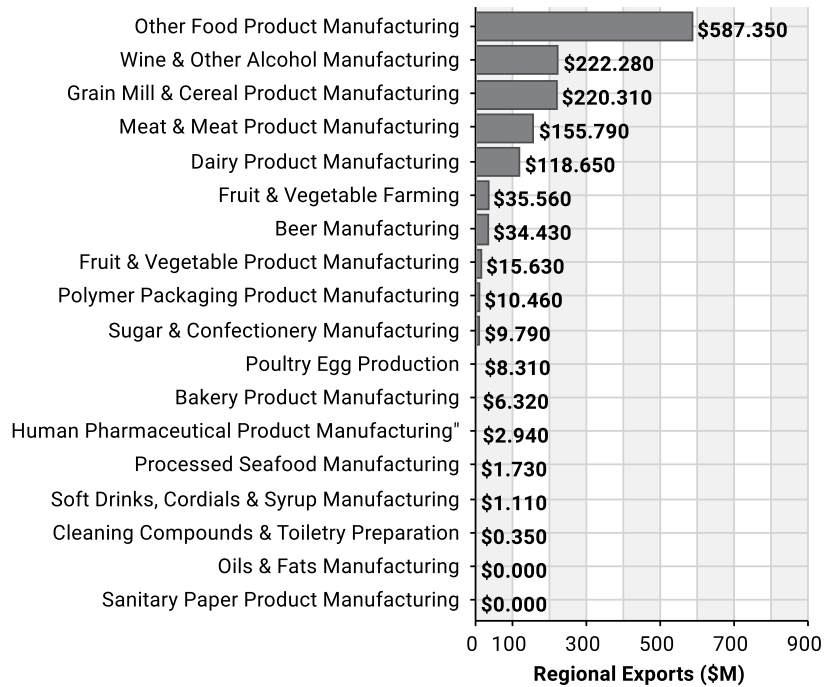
| Category | Regional Exports ($M) |
|---|---|
| Other Food Product Manufacturing | $587.350 |
| Wine & Other Alcohol Manufacturing | $222.280 |
| Grain Mill & Cereal Product Manufacturing | $220.310 |
| Meat & Meat Product Manufacturing | $155.790 |
| Dairy Product Manufacturing | $118.650 |
| Fruit & Vegetable Farming | $35.560 |
| Beer Manufacturing | $34.430 |
| Fruit & Vegetable Product Manufacturing | $15.630 |
| Polymer Packaging Product Manufacturing | $10.460 |
| Sugar & Confectionery Manufacturing | $9.790 |
| Poultry Egg Production | $8.310 |
| Bakery Product Manufacturing | $6.320 |
| Human Pharmaceutical Product Manufacturing" | $2.940 |
| Processed Seafood Manufacturing | $1.730 |
| Soft Drinks, Cordials & Syrup Manufacturing | $1.110 |
| Cleaning Compounds & Toiletry Preparation | $0.350 |
| Oils & Fats Manufacturing | $0.000 |
| Sanitary Paper Product Manufacturing | $0.000 |

0 100 300 500 700 900
Regional Exports ($M)